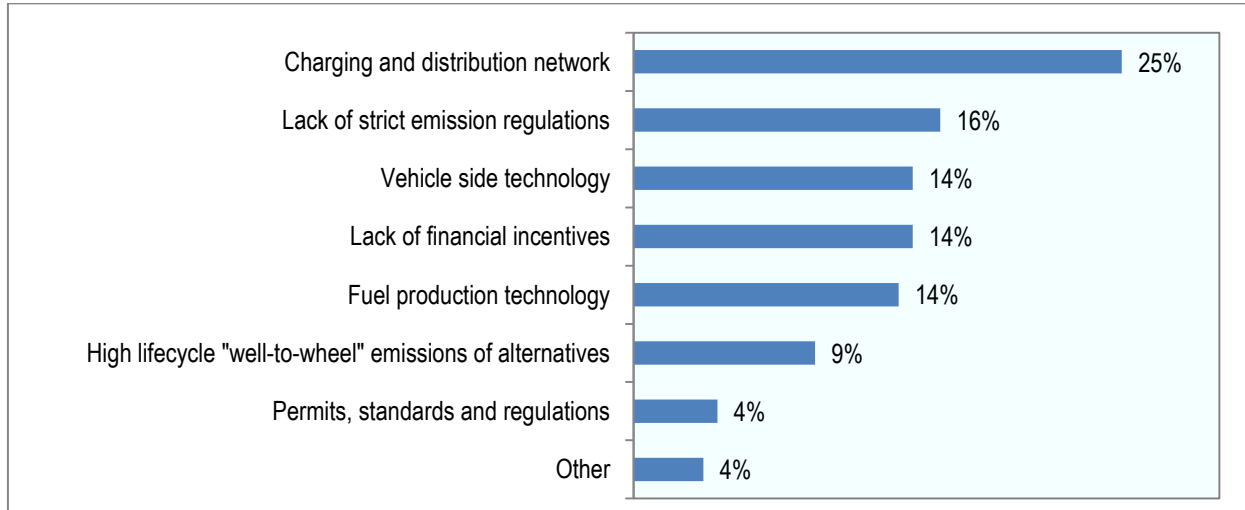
Charging and distribution network 25%

Lack of strict emission regulations 16%

Vehicle side technology 14%

Lack of financial incentives 14%

Fuel production technology 14%

High lifecycle "well-to-wheel" emissions of alternatives 9%

Permits, standards and regulations 4%

Other 4%